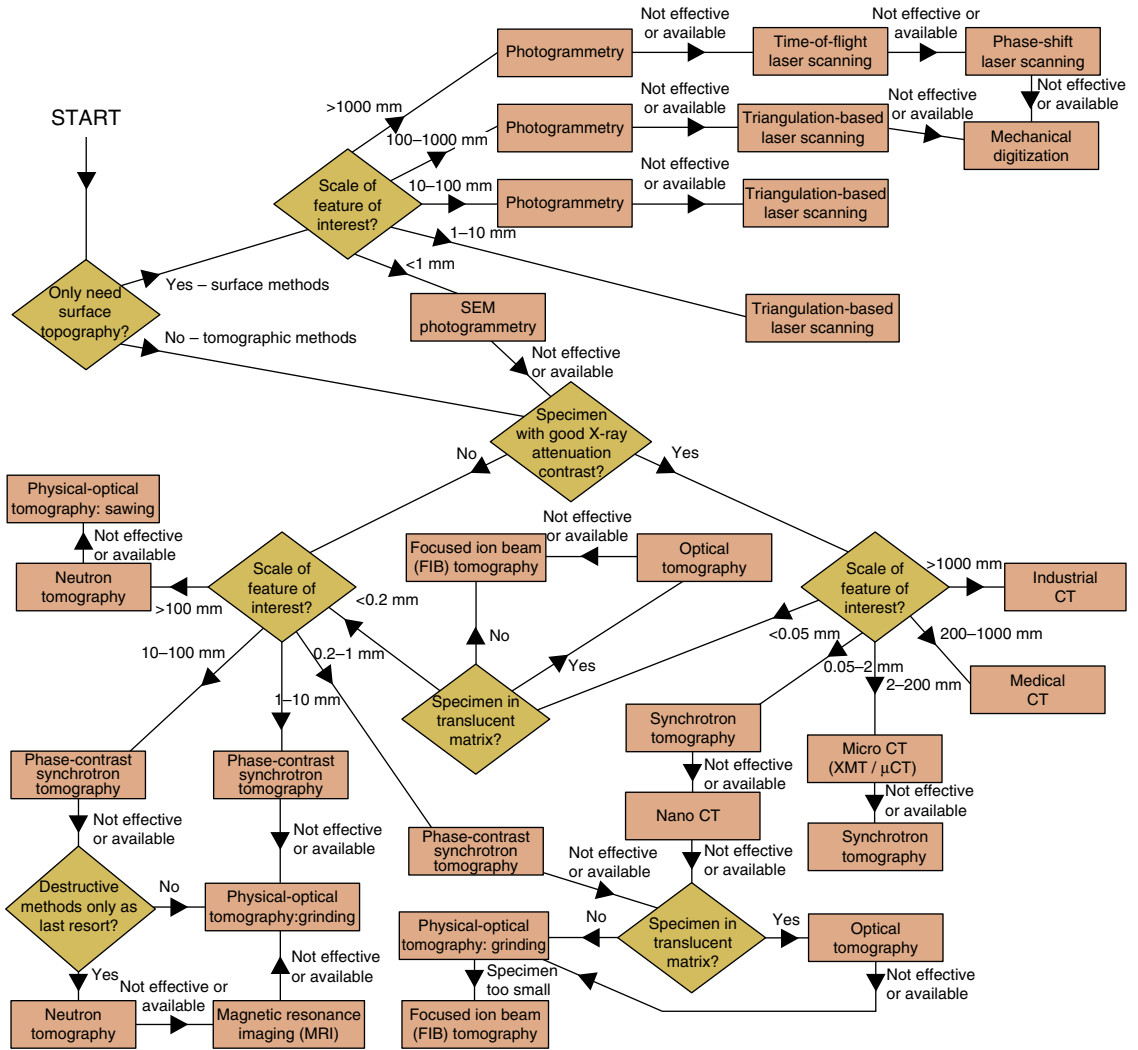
START

Only need surface topography?

Yes – surface methods

No – tomographic methods

Scale of feature of interest?

>1000 mm

Photogrammetry

Not effective or available

Time-of-flight laser scanning

Not effective or available

Phase-shift laser scanning

Not effective or available

100–1000 mm

Photogrammetry

Not effective or available

Triangulation-based laser scanning

Not effective or available

Mechanical digitization

10–100 mm

Photogrammetry

Not effective or available

Triangulation-based laser scanning

1–10 mm

Triangulation-based laser scanning

<1 mm

SEM photogrammetry

Not effective or available

Specimen with good X-ray attenuation contrast?

No

Yes

Scale of feature of interest?

>100 mm

Neutron tomography

Not effective or available

Physical-optical tomography: sawing

<0.2 mm

10–100 mm

1–10 mm

0.2–1 mm

Focused ion beam (FIB) tomography

Not effective or available

Optical tomography

No

Yes

Specimen in translucent matrix?

Phase-contrast synchrotron tomography

Not effective or available

Destructive methods only as last resort?

No

Yes

Neutron tomography

Not effective or available

Magnetic resonance imaging (MRI)

Not effective or available

Phase-contrast synchrotron tomography

Not effective or available

Physical-optical tomography:grinding

Phase-contrast synchrotron tomography

Not effective or available

Scale of feature of interest?

>1000 mm

Industrial CT

200–1000 mm

Medical CT

<0.05 mm

0.05–2 mm

2–200 mm

Synchrotron tomography

Not effective or available

Nano CT

Not effective or available

Micro CT (XMT / µCT)

Not effective or available

Synchrotron tomography

Specimen in translucent matrix?

No

Yes

Physical-optical tomography: grinding

Specimen too small

Focused ion beam (FIB) tomography

Optical tomography

Not effective or available